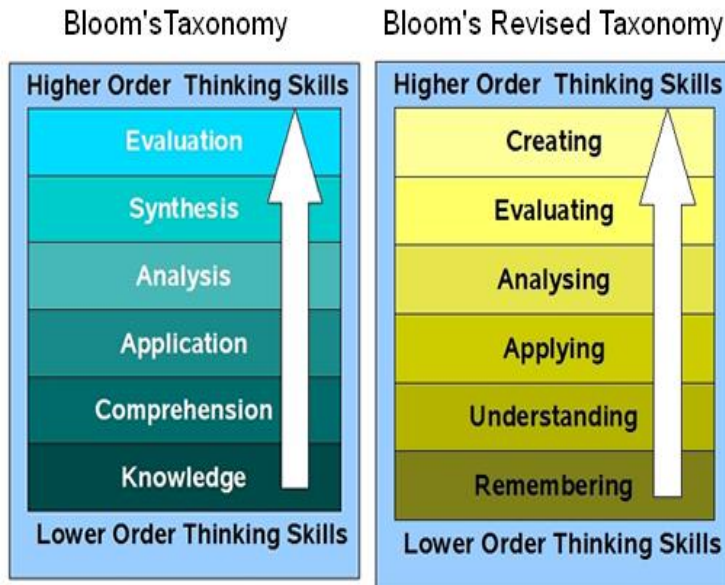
Bloom'sTaxonomy

Higher Order Thinking Skills

Evaluation

Synthesis

Analysis

Application

Comprehension

Knowledge

Lower Order Thinking Skills

Bloom's Revised Taxonomy

Higher Order Thinking Skills

Creating

Evaluating

Analysing

Applying

Understanding

Remembering

Lower Order Thinking Skills